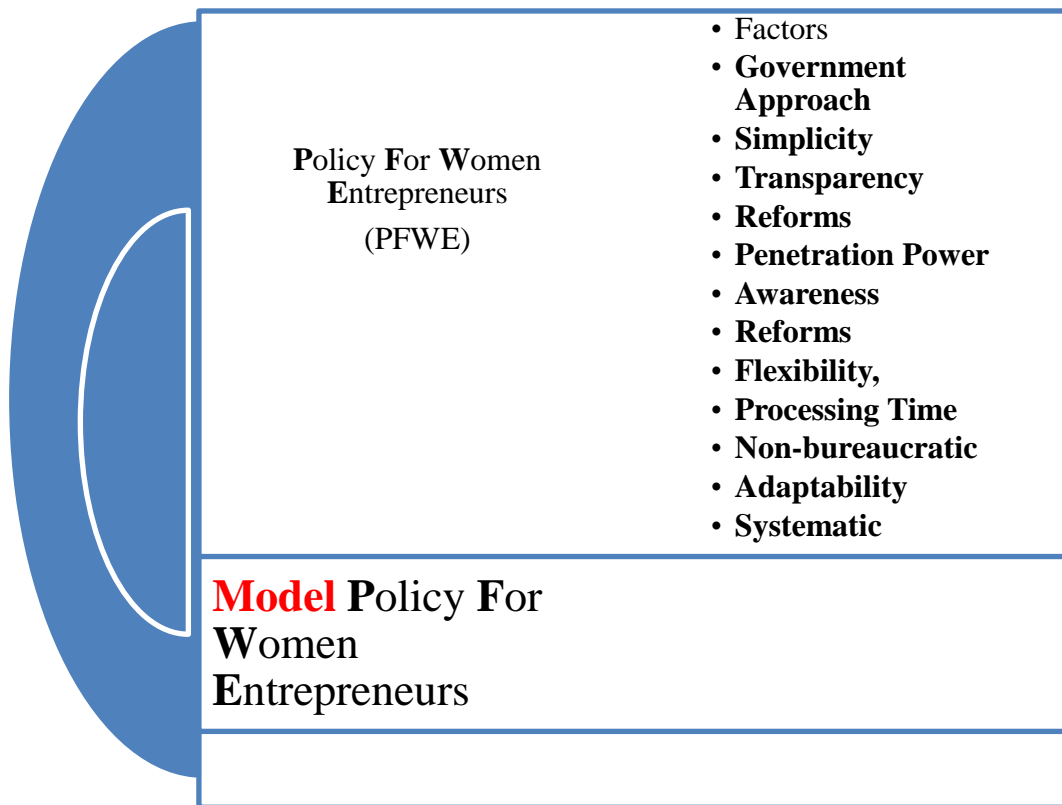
Policy For Women Entrepreneurs

(PFWE)

- Factors
- Government Approach
- Simplicity
- Transparency
- Reforms
- Penetration Power
- Awareness
- Reforms
- Flexibility,
- Processing Time
- Non-bureaucratic
- Adaptability
- Systematic

Model Policy For Women Entrepreneurs